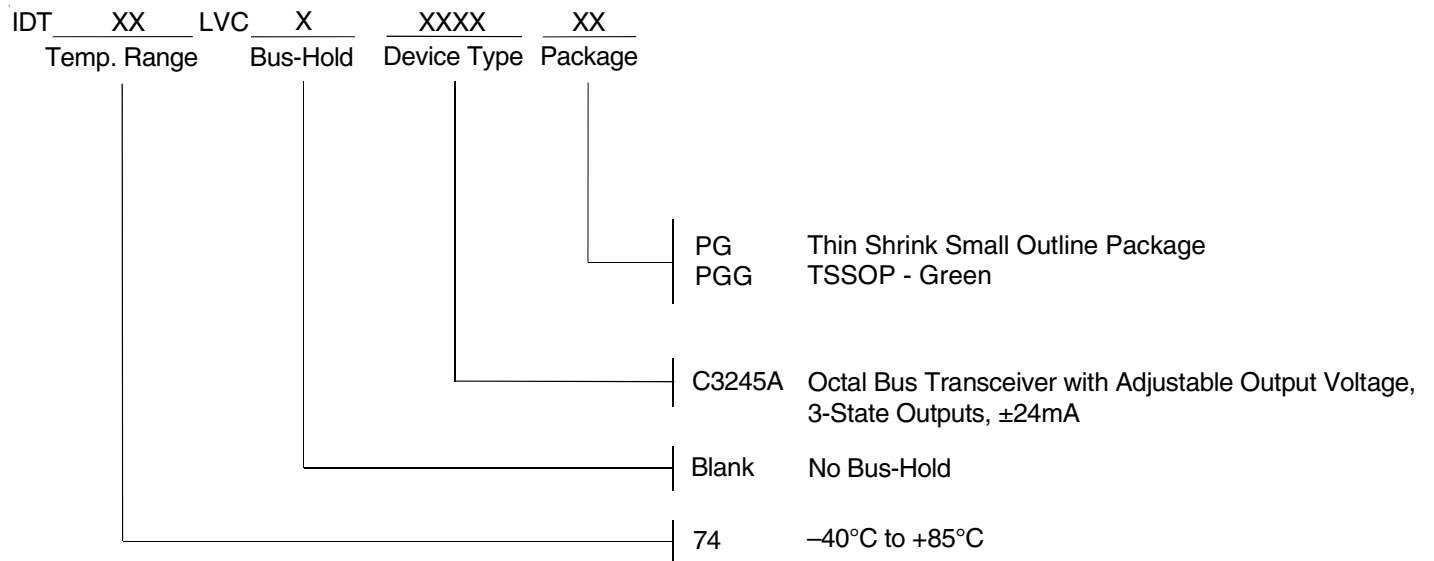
IDT XX LVC X XXXX XX
Temp. Range Bus-Hold Device Type Package

PG Thin Shrink Small Outline Package
PGG TSSOP - Green

C3245A Octal Bus Transceiver with Adjustable Output Voltage, 3-State Outputs, ±24mA

Blank No Bus-Hold

74 –40°C to +85°C